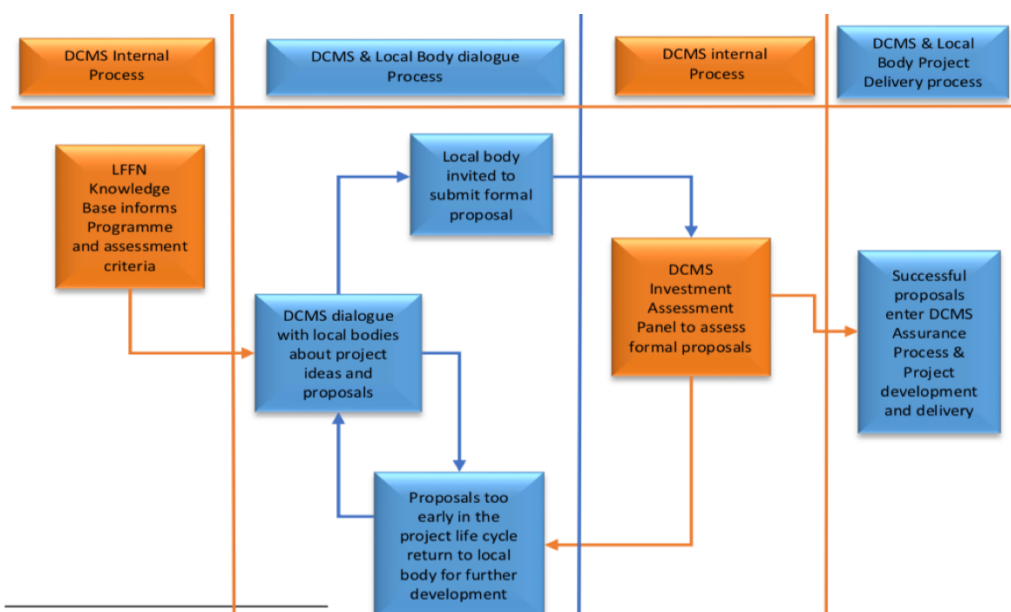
DCMS Internal Process

DCMS & Local Body dialogue Process

DCMS internal Process

DCMS & Local Body Project Delivery process

LFFN Knowledge Base informs Programme and assessment criteria

Local body invited to submit formal proposal

DCMS dialogue with local bodies about project ideas and proposals

DCMS Investment Assessment Panel to assess formal proposals

Successful proposals enter DCMS Assurance Process & Project development and delivery

Proposals too early in the project life cycle return to local body for further development